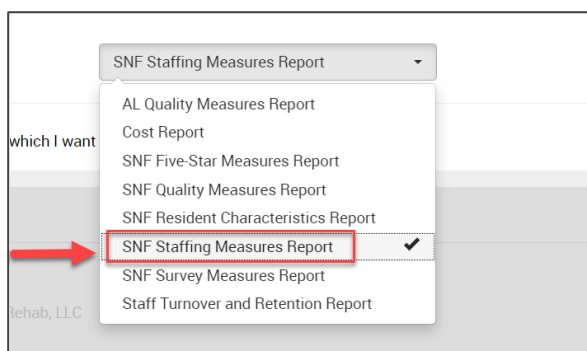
SNF Staffing Measures Report

which I want

AL Quality Measures Report
Cost Report
SNF Five-Star Measures Report
SNF Quality Measures Report
SNF Resident Characteristics Report
SNF Staffing Measures Report ✔
SNF Survey Measures Report
Staff Turnover and Retention Report

Rehab, LLC